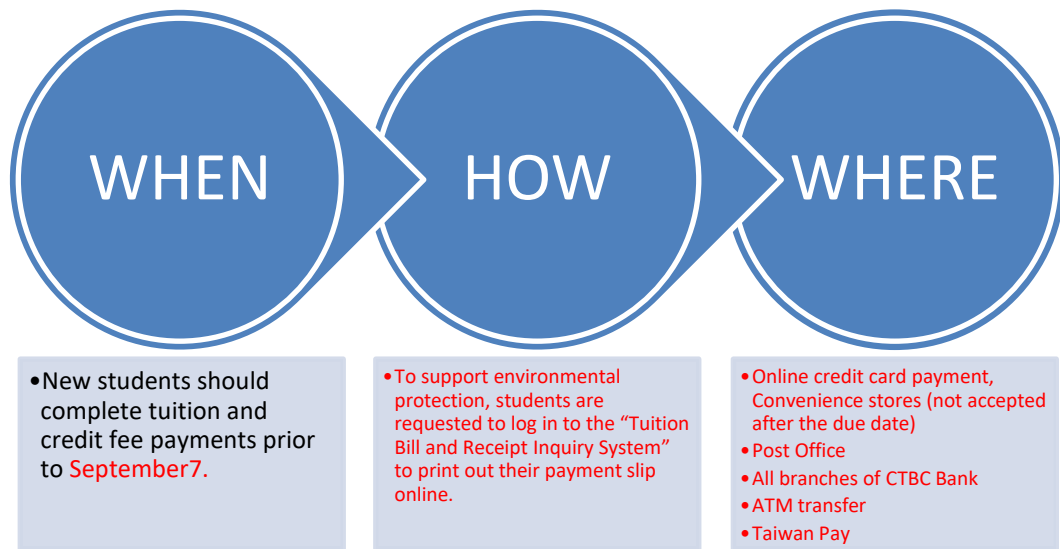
WHEN

HOW

WHERE

•New students should complete tuition and credit fee payments prior to September7.

•To support environmental protection, students are requested to log in to the “Tuition Bill and Receipt Inquiry System” to print out their payment slip online.

•Online credit card payment, Convenience stores (not accepted after the due date)
•Post Office
•All branches of CTBC Bank
•ATM transfer
•Taiwan Pay